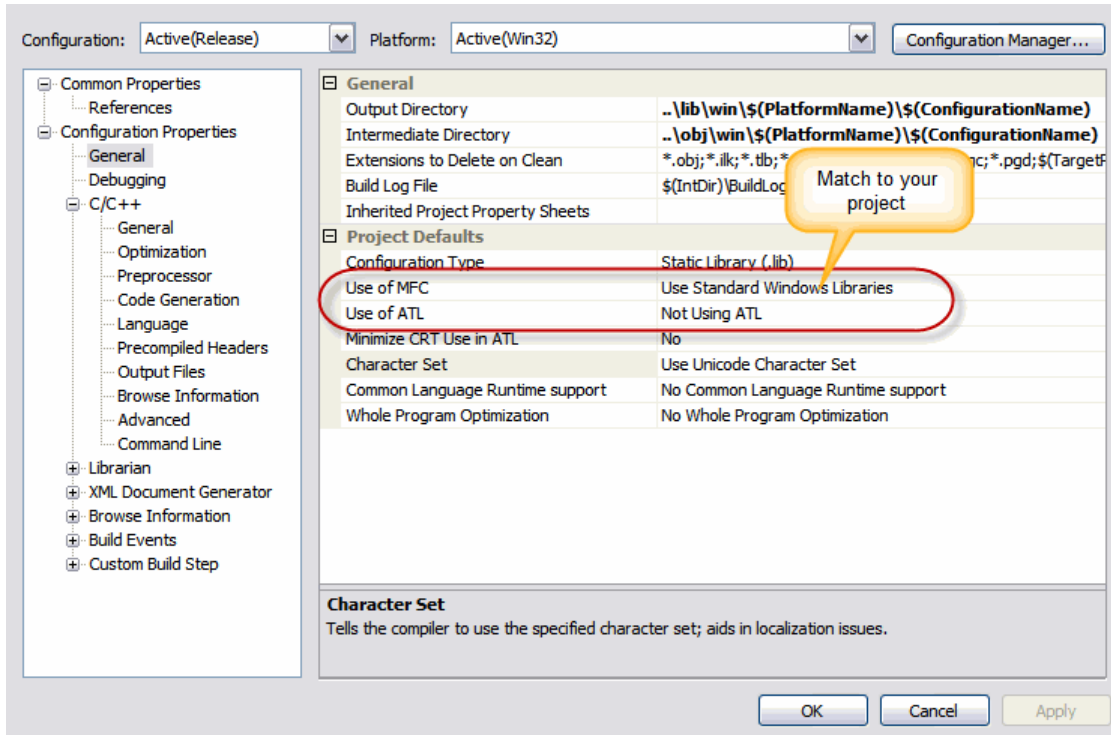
Configuration: Active(Release) Platform: Active(Win32) Configuration Manager...

Common Properties
References
Configuration Properties
General
Debugging
C/C++
General
Optimization
Preprocessor
Code Generation
Language
Precompiled Headers
Output Files
Browse Information
Advanced
Command Line
Librarian
XML Document Generator
Browse Information
Build Events
Custom Build Step

| General | |
|---|---|
| Output Directory | ..\lib\win\$(PlatformName)\$(ConfigurationName) |
| Intermediate Directory | ..\obj\win\$(PlatformName)\$(ConfigurationName) |
| Extensions to Delete on Clean | *.obj;*.ilk;*.tlb;*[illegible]nc;*.pgd;$(TargetP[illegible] |
| Build Log File | $(IntDir)\BuildLog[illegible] |
| Inherited Project Property Sheets | |
| Project Defaults | |
| Configuration Type | Static Library (.lib) |
| Use of MFC | Use Standard Windows Libraries |
| Use of ATL | Not Using ATL |
| Minimize CRT Use in ATL | No |
| Character Set | Use Unicode Character Set |
| Common Language Runtime support | No Common Language Runtime support |
| Whole Program Optimization | No Whole Program Optimization |

Match to your project

Character Set
Tells the compiler to use the specified character set; aids in localization issues.

OK Cancel Apply